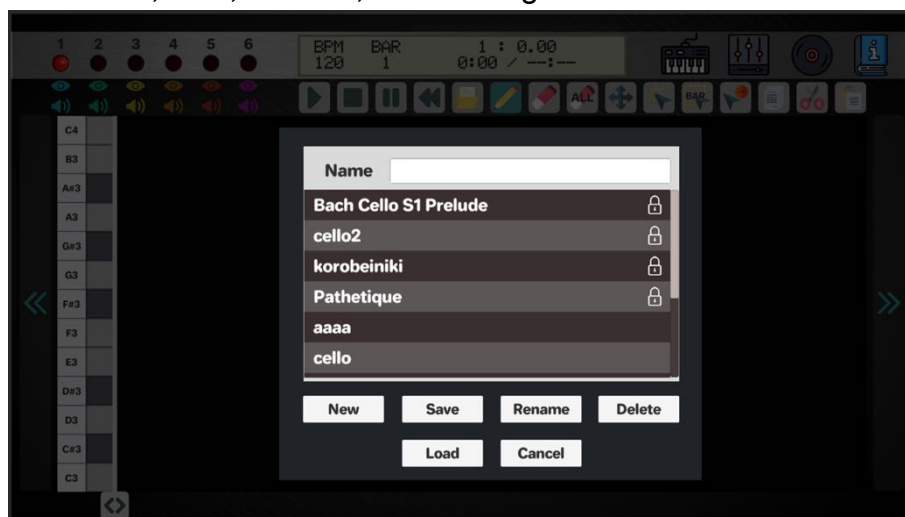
1 2 3 4 5 6

BPM 120 BAR 1 1 : 0.00 0:00 / --:--

ALL BAR

C4
B3
A#3
A3
G#3
G3
F#3
F3
E3
D#3
D3
C#3
C3

Name

Bach Cello S1 Prelude
cello2
korobeiniki
Pathetique
aaaa
cello

New Save Rename Delete
Load Cancel